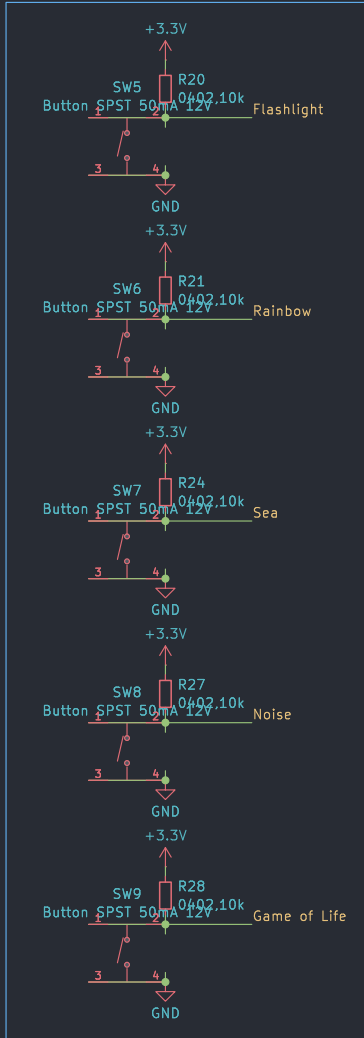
+3.3V
R20
SW5 0402,10k
Button SPST 50mA 12V
1 2 Flashlight
3 4
GND

+3.3V
R21
SW6 0402,10k
Button SPST 50mA 12V
1 2 Rainbow
3 4
GND

+3.3V
R24
SW7 0402,10k
Button SPST 50mA 12V
1 2 Sea
3 4
GND

+3.3V
R27
SW8 0402,10k
Button SPST 50mA 12V
1 2 Noise
3 4
GND

+3.3V
R28
SW9 0402,10k
Button SPST 50mA 12V
1 2 Game of Life
3 4
GND